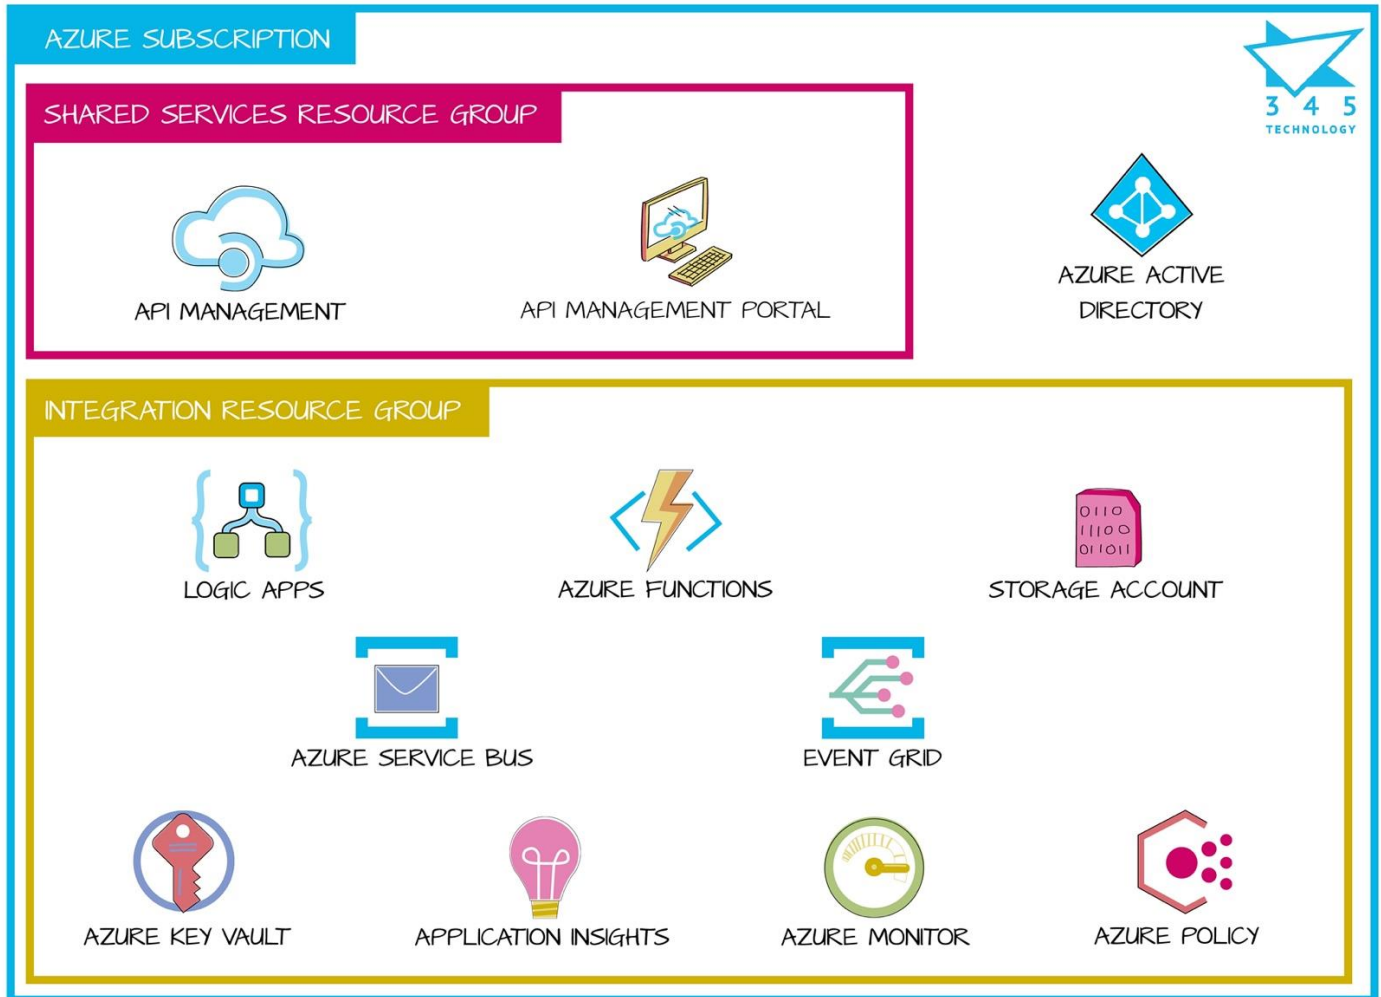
AZURE SUBSCRIPTION

3 4 5
TECHNOLOGY

SHARED SERVICES RESOURCE GROUP

API MANAGEMENT

API MANAGEMENT PORTAL

AZURE ACTIVE DIRECTORY

INTEGRATION RESOURCE GROUP

LOGIC APPS

AZURE FUNCTIONS

0110
11100
01011
STORAGE ACCOUNT

AZURE SERVICE BUS

EVENT GRID

AZURE KEY VAULT

APPLICATION INSIGHTS

AZURE MONITOR

AZURE POLICY